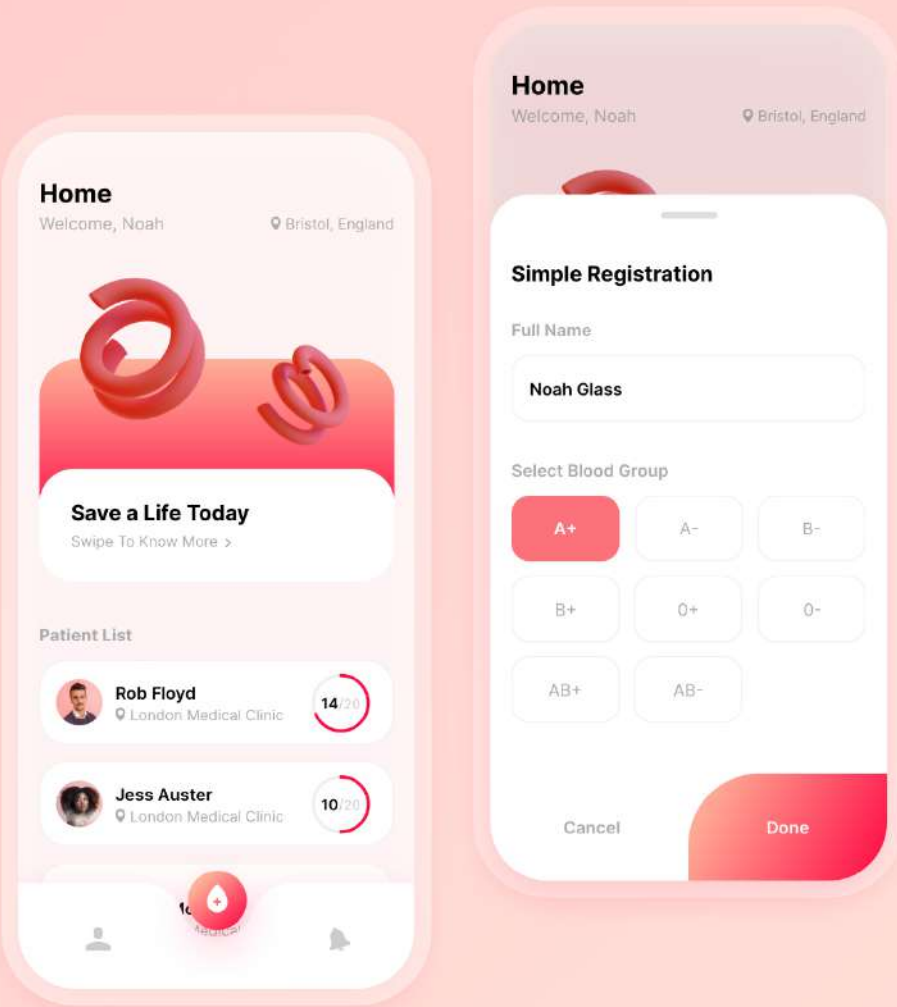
Home
Welcome, Noah
Bristol, England

Save a Life Today
Swipe To Know More >

Patient List

Rob Floyd
London Medical Clinic
14/20

Jess Auster
London Medical Clinic
10/20

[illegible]

Home
Welcome, Noah
Bristol, England

Simple Registration

Full Name

Noah Glass

Select Blood Group

| A+ | A- | B- |
|---|---|---|
| B+ | 0+ | 0- |
| AB+ | AB- | |

Cancel
Done